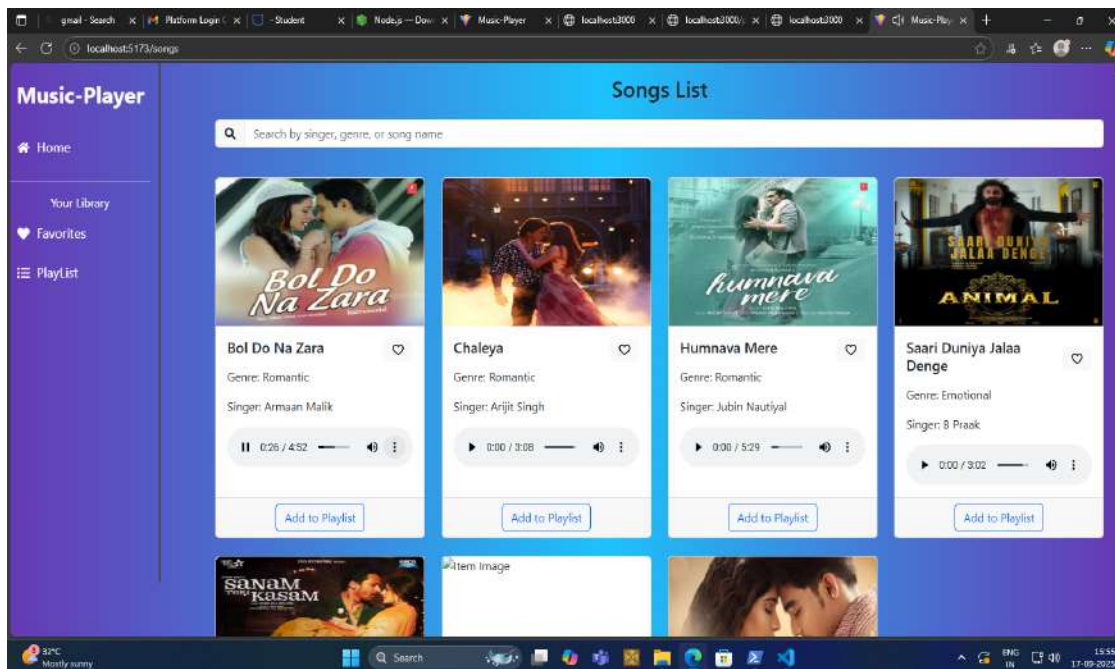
gmail - Search | Platform Login | - Student | Node.js — Dow | Music-Player | localhost:3000 | localhost:3000/ | localhost:3000 | Music-Play

localhost:5173/songs

Music-Player

Home

Your Library

Favorites

PlayList

Songs List

Search by singer, genre, or song name

Bol Do Na Zara

Bol Do Na Zara

Genre: Romantic

Singer: Armaan Malik

0:26 / 4:52

Add to Playlist

Chaleya

Genre: Romantic

Singer: Arijit Singh

0:00 / 3:08

Add to Playlist

humnava mere

Humnava Mere

Genre: Romantic

Singer: Jubin Nautiyal

0:00 / 5:29

Add to Playlist

SAARI DUNIYA JALAA DENGE

ANIMAL

Saari Duniya Jalaa Denge

Genre: Emotional

Singer: B Praak

0:00 / 3:02

Add to Playlist

Sanam Teri Kasam

Item Image

32°C
Mostly sunny

Search

ENG IN

15:55
17-09-2024